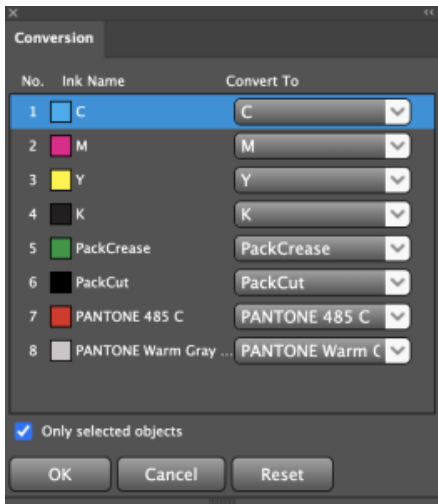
Conversion

| No. | Ink Name | Convert To |
|---|---|---|
| 1 | C | C |
| 2 | M | M |
| 3 | Y | Y |
| 4 | K | K |
| 5 | PackCrease | PackCrease |
| 6 | PackCut | PackCut |
| 7 | PANTONE 485 C | PANTONE 485 C |
| 8 | PANTONE Warm Gray ... | PANTONE Warm C |

Only selected objects

OK Cancel Reset